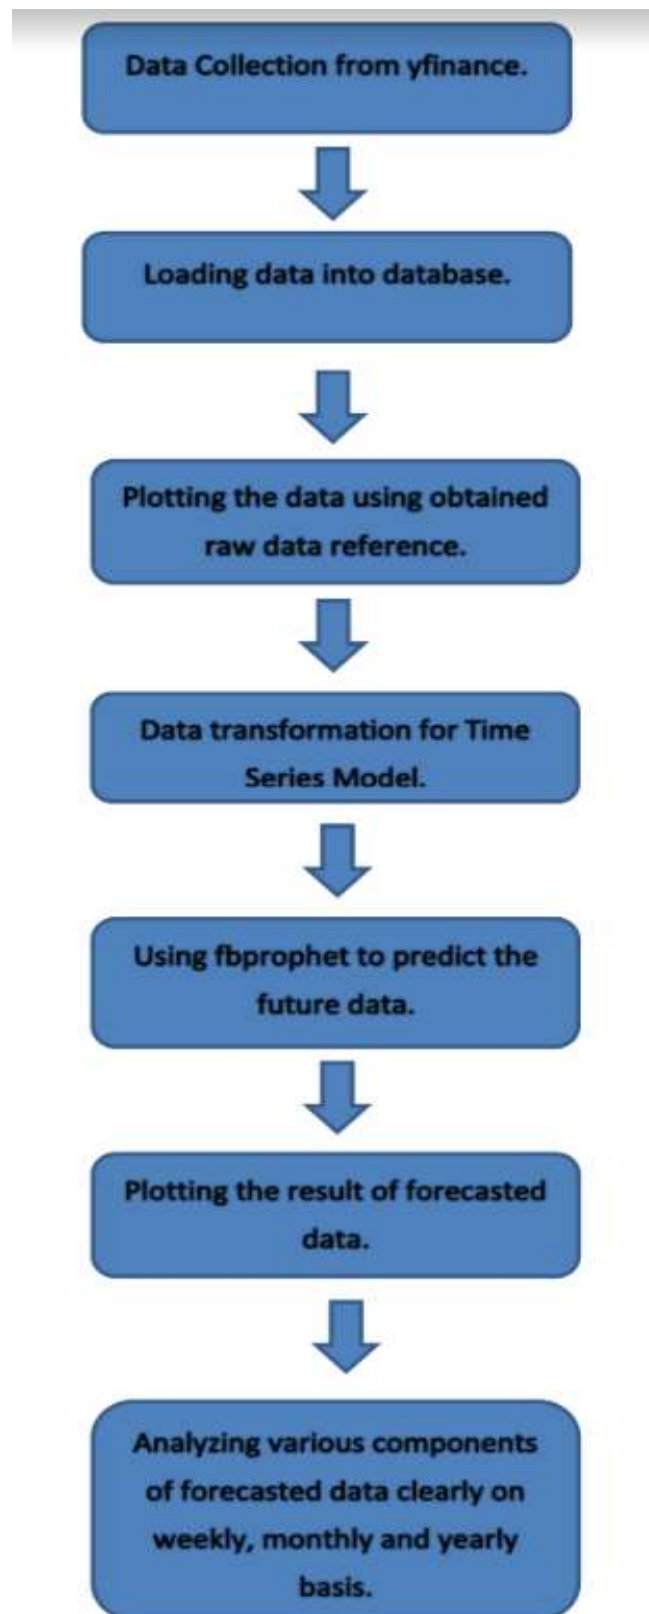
Data Collection from yfinance.

Loading data into database.

Plotting the data using obtained raw data reference.

Data transformation for Time Series Model.

Using fbprophet to predict the future data.

Plotting the result of forecasted data.

Analyzing various components of forecasted data clearly on weekly, monthly and yearly basis.